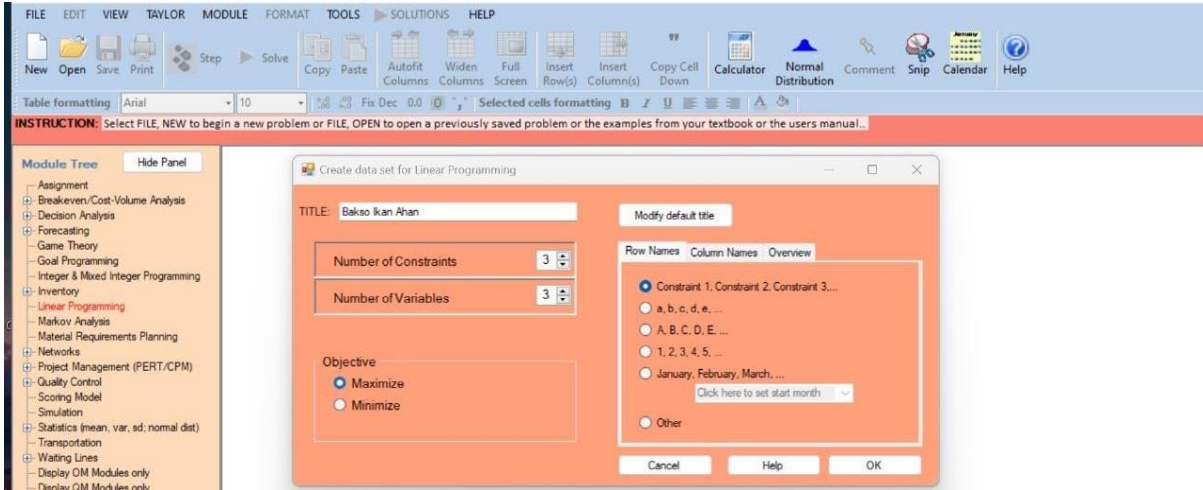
FILE EDIT VIEW TAYLOR MODULE FORMAT TOOLS SOLUTIONS HELP

New Open Save Print Step Solve Copy Paste Autofit Columns Widen Columns Full Screen Insert Row(s) Insert Column(s) Copy Cell Down Calculator Normal Distribution Comment Snip Calendar Help

Table formatting Arial 10 Fix Dec 0.0 Selected cells formatting B I U

INSTRUCTION: Select FILE, NEW to begin a new problem or FILE, OPEN to open a previously saved problem or the examples from your textbook or the users manual..

Module Tree Hide Panel

Assignment
Breakeven/Cost-Volume Analysis
Decision Analysis
Forecasting
Game Theory
Goal Programming
Integer & Mixed Integer Programming
Inventory
Linear Programming
Markov Analysis
Material Requirements Planning
Networks
Project Management (PERT/CPM)
Quality Control
Scoring Model
Simulation
Statistics (mean, var, sd; normal dist)
Transportation
Waiting Lines
Display QM Modules only
Display QM Modules only

Create data set for Linear Programming

TITLE: Bakso Ikan Ahan

Modify default title

Number of Constraints 3

Number of Variables 3

Objective
Maximize
Minimize

Row Names Column Names Overview

Constraint 1, Constraint 2, Constraint 3,...
a, b, c, d, e, ...
A, B, C, D, E, ...
1, 2, 3, 4, 5, ...
January, February, March, ...
Click here to set start month
Other

Cancel Help OK